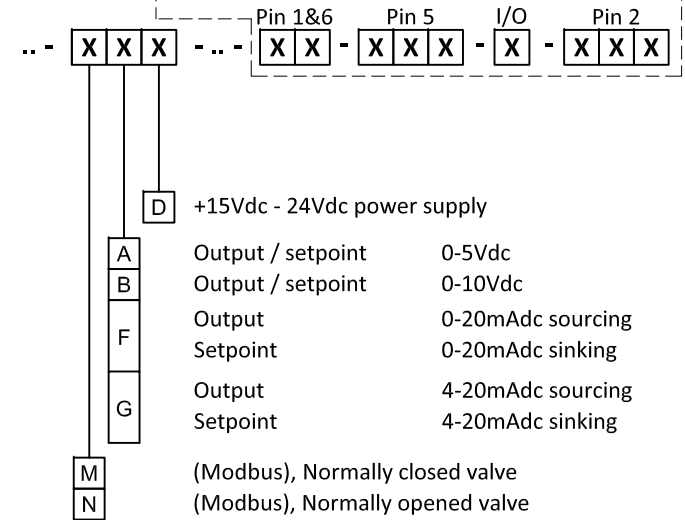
.. - X X X - .. - X X - X X X - X - X X X

Pin 1&6 Pin 5 I/O Pin 2

D +15Vdc - 24Vdc power supply

A Output / setpoint 0-5Vdc
B Output / setpoint 0-10Vdc
F Output 0-20mAdc sourcing
Setpoint 0-20mAdc sinking
G Output 4-20mAdc sourcing
Setpoint 4-20mAdc sinking

M (Modbus), Normally closed valve
N (Modbus), Normally opened valve